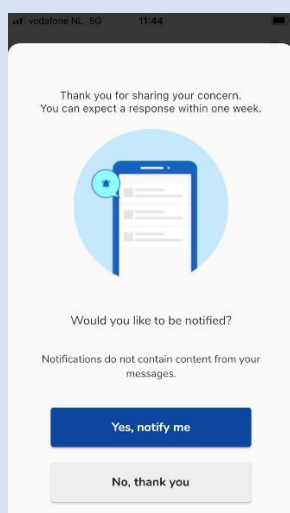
vodafone NL 5G 11:44

Thank you for sharing your concern. You can expect a response within one week.

Would you like to be notified?

Notifications do not contain content from your messages.

Yes, notify me

No, thank you